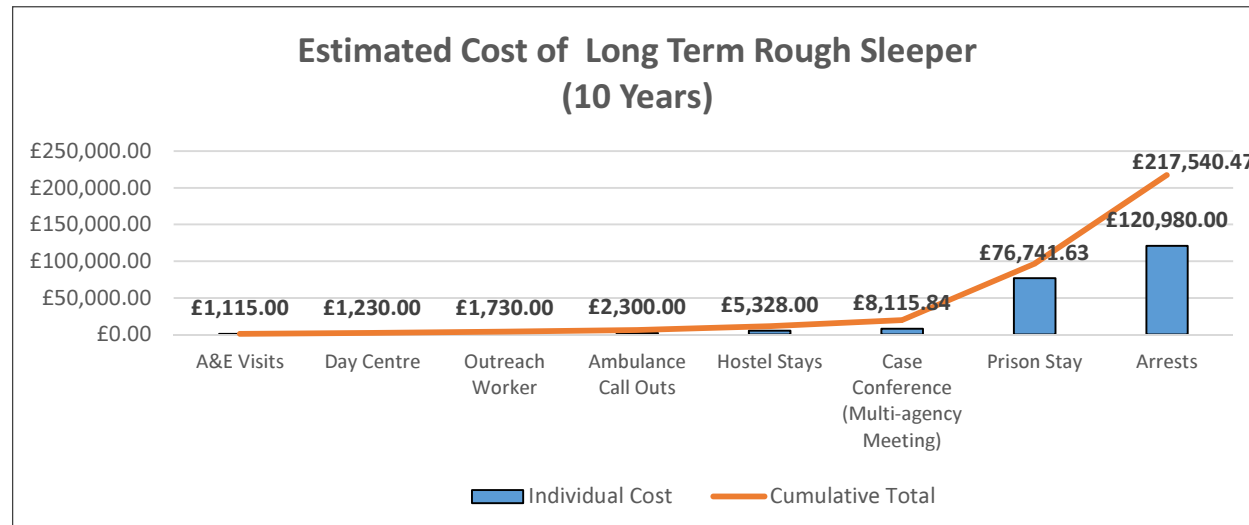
Estimated Cost of Long Term Rough Sleeper (10 Years)

£250,000.00
£200,000.00
£150,000.00
£100,000.00
£50,000.00
£0.00

£217,540.47
£120,980.00
£76,741.63
£1,115.00
£1,230.00
£1,730.00
£2,300.00
£5,328.00
£8,115.84

A&E Visits
Day Centre
Outreach Worker
Ambulance Call Outs
Hostel Stays
Case Conference (Multi-agency Meeting)
Prison Stay
Arrests

Individual Cost
Cumulative Total